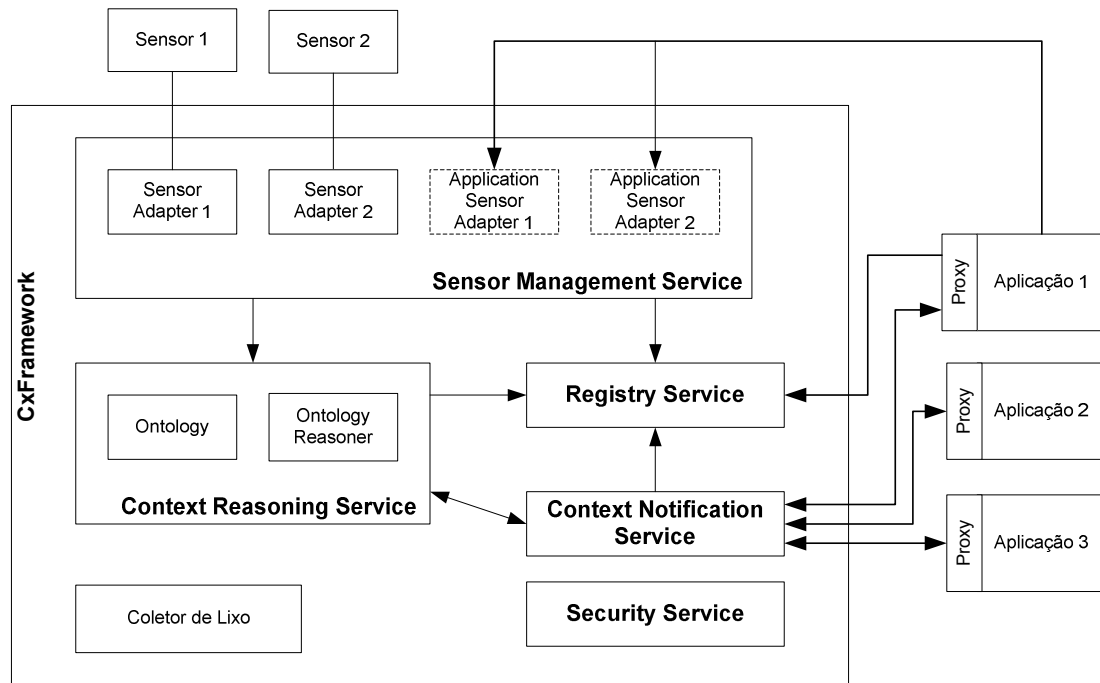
Sensor 1

Sensor 2

CxFramework

Sensor Adapter 1

Sensor Adapter 2

Application Sensor Adapter 1

Application Sensor Adapter 2

Sensor Management Service

Proxy

Aplicação 1

Ontology

Ontology Reasoner

Registry Service

Proxy

Aplicação 2

Context Reasoning Service

Context Notification Service

Proxy

Aplicação 3

Coletor de Lixo

Security Service